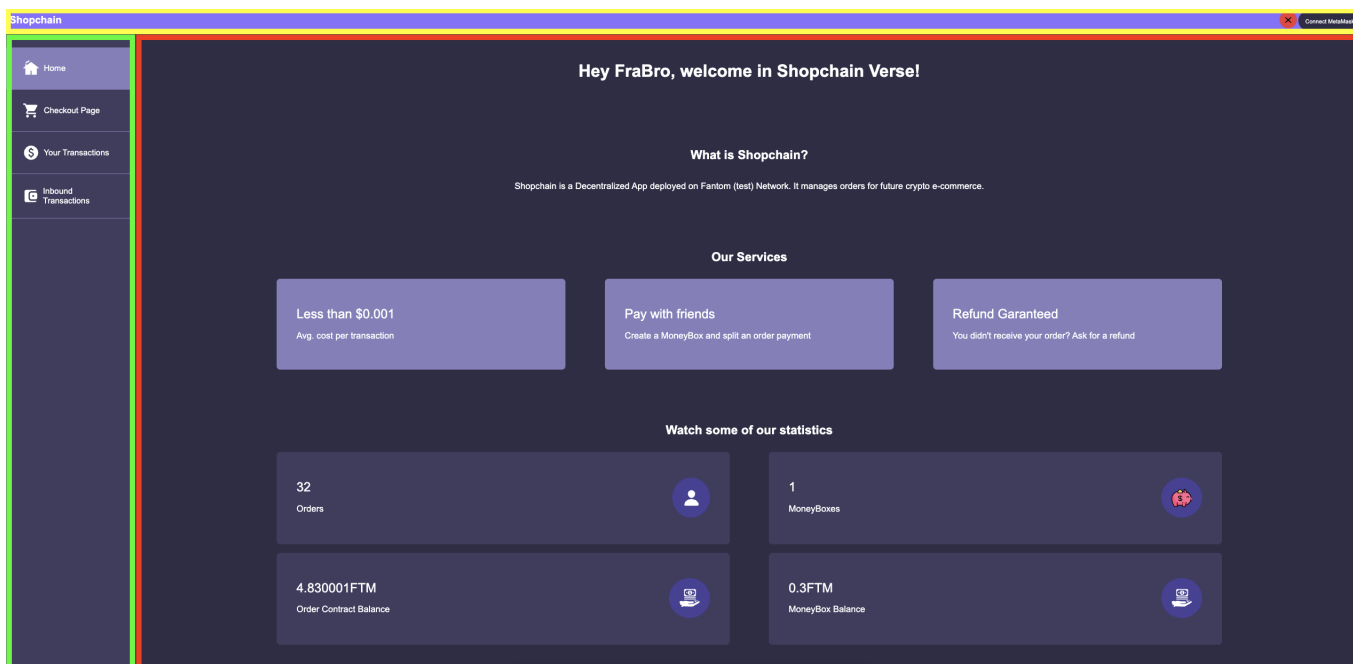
Shopchain

Connect MetaMask

Home

Checkout Page

Your Transactions

Inbound Transactions

Hey FraBro, welcome in Shopchain Verse!

What is Shopchain?

Shopchain is a Decentralized App deployed on Fantom (test) Network. It manages orders for future crypto e-commerce.

Our Services

Less than $0.001
Avg. cost per transaction

Pay with friends
Create a MoneyBox and split an order payment

Refund Garanteed
You didn't receive your order? Ask for a refund

Watch some of our statistics

32
Orders

1
MoneyBoxes

4.830001FTM
Order Contract Balance

0.3FTM
MoneyBox Balance